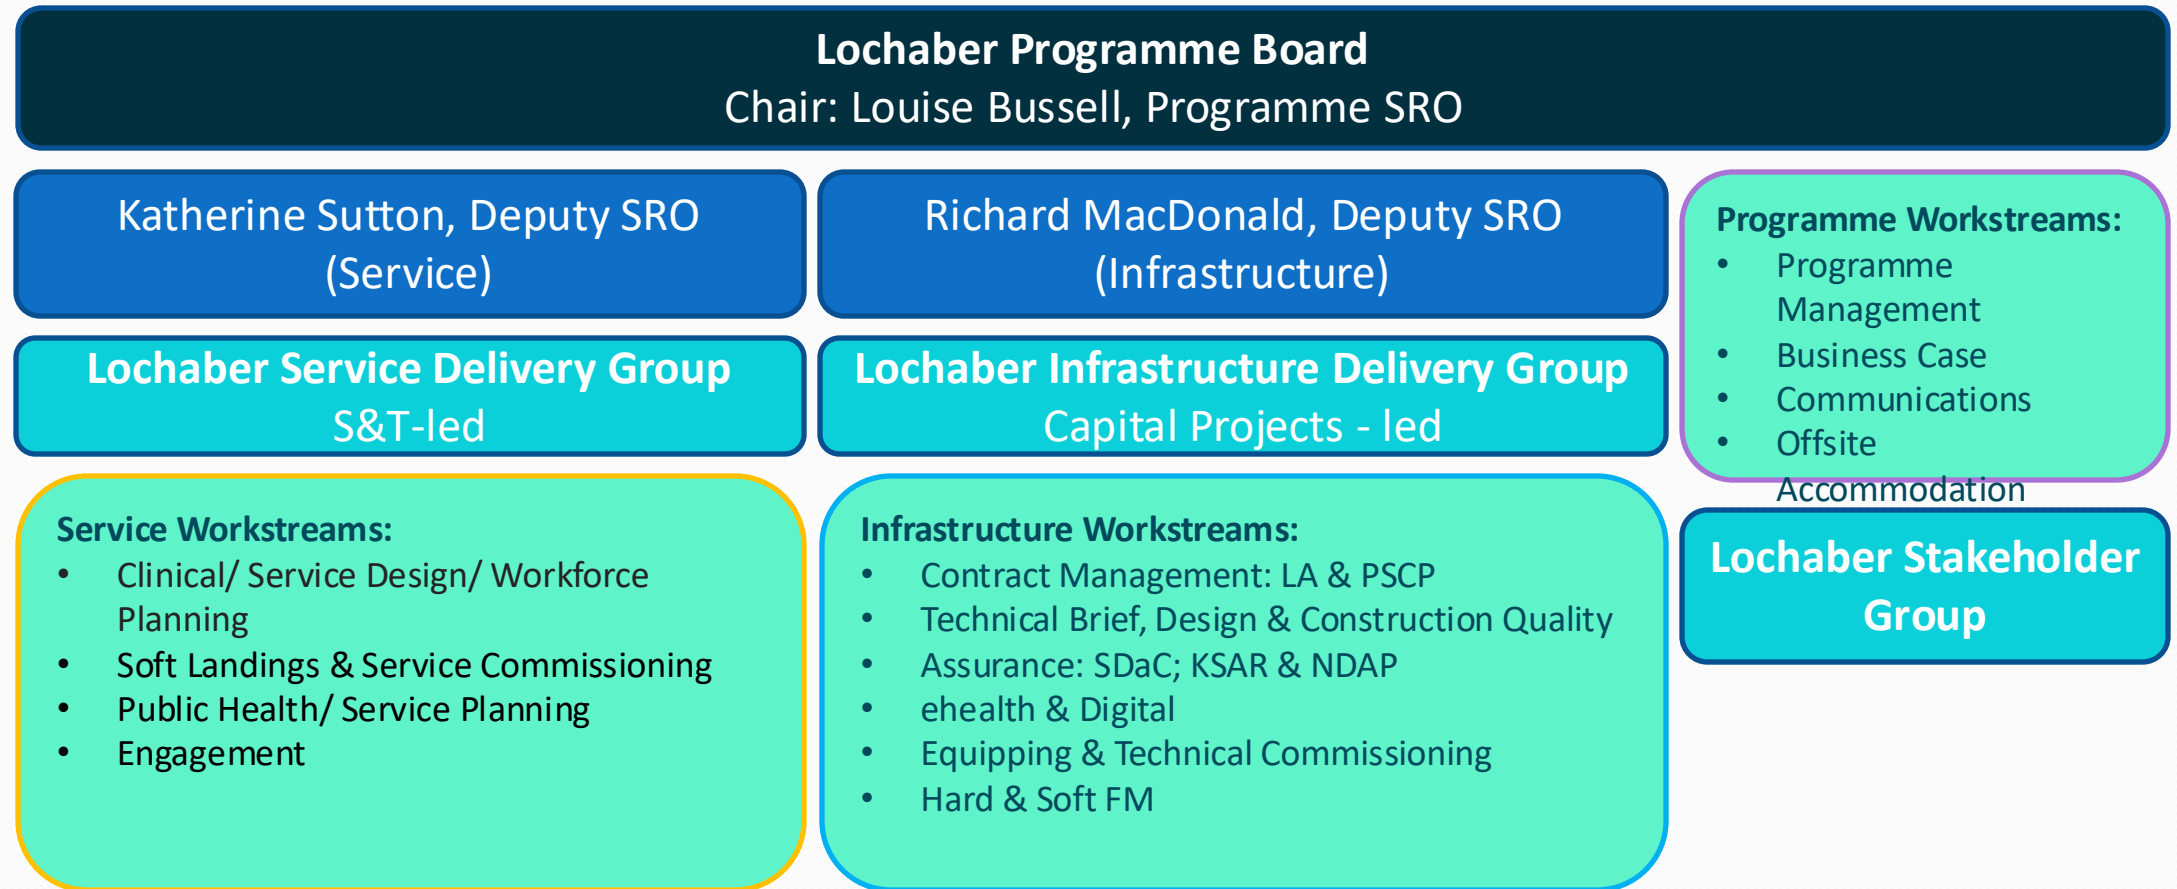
Lochaber Programme Board
Chair: Louise Bussell, Programme SRO

Katherine Sutton, Deputy SRO (Service)

Lochaber Service Delivery Group
S&T-led

Service Workstreams:
- Clinical/ Service Design/ Workforce Planning
- Soft Landings & Service Commissioning
- Public Health/ Service Planning
- Engagement

Richard MacDonald, Deputy SRO (Infrastructure)

Lochaber Infrastructure Delivery Group
Capital Projects - led

Infrastructure Workstreams:
- Contract Management: LA & PSCP
- Technical Brief, Design & Construction Quality
- Assurance: SDaC; KSAR & NDAP
- ehealth & Digital
- Equipping & Technical Commissioning
- Hard & Soft FM

Programme Workstreams:
- Programme Management
- Business Case
- Communications
- Offsite Accommodation

Lochaber Stakeholder Group